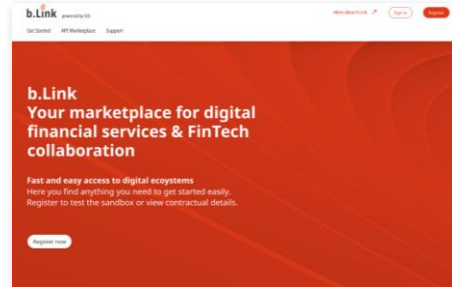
b.Link powered by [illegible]

More about b.Link ↗ Sign in Register

Get Started API Marketplace Support

b.Link
Your marketplace for digital financial services & FinTech collaboration

Fast and easy access to digital ecoystems
Here you find anything you need to get started easily. Register to test the sandbox or view contractual details.

Register now